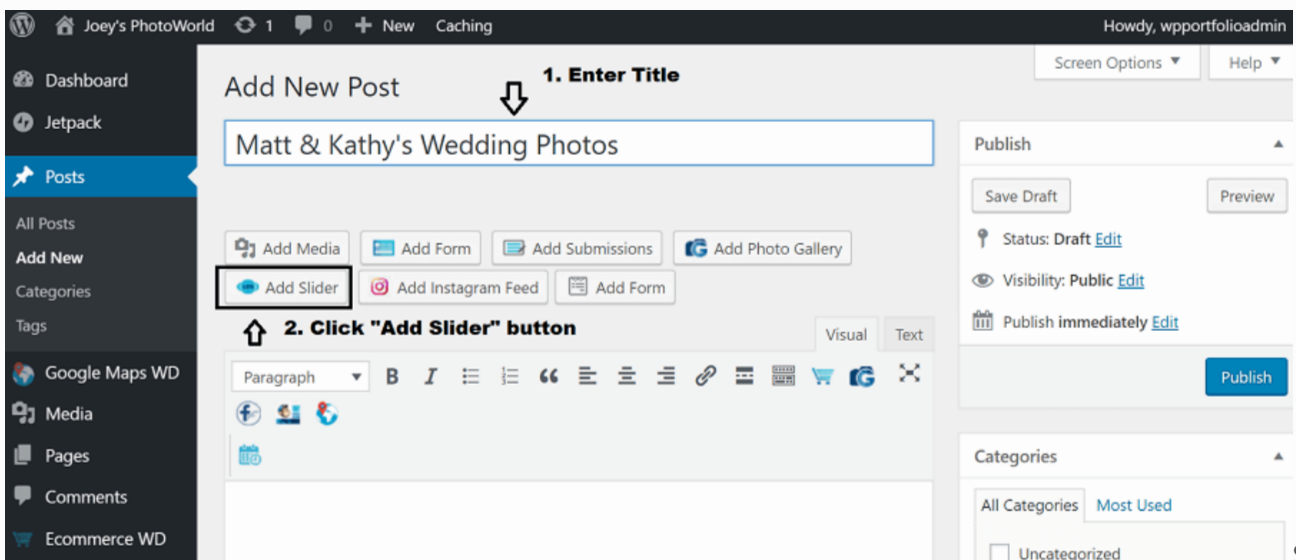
Joey's PhotoWorld 1 0 New Caching
Howdy, wpportfolioadmin

Dashboard
Jetpack
Posts
All Posts
Add New
Categories
Tags
Google Maps WD
Media
Pages
Comments
Ecommerce WD

Add New Post
1. Enter Title
Screen Options ▼
Help ▼

Matt & Kathy's Wedding Photos

Add Media
Add Form
Add Submissions
Add Photo Gallery
Add Slider
Add Instagram Feed
Add Form
2. Click "Add Slider" button
Visual
Text
Paragraph
B
I

Publish
Save Draft
Preview
Status: Draft Edit
Visibility: Public Edit
Publish immediately Edit
Publish

Categories
All Categories
Most Used
Uncategorized